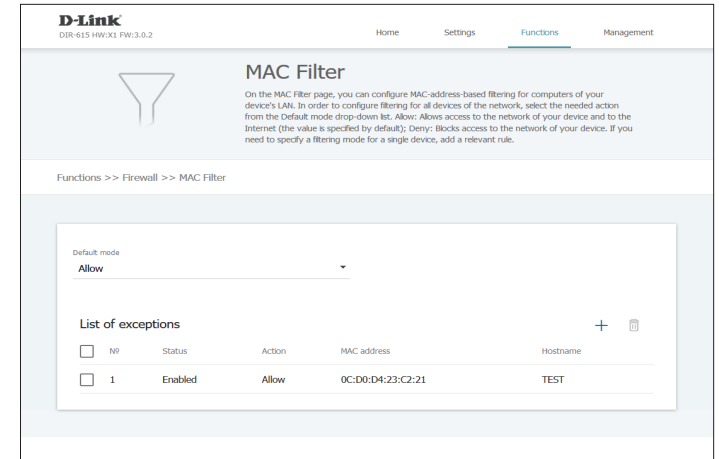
D-Link
DIR-615 HW:X1 FW:3.0.2

Home Settings Functions Management

MAC Filter

On the MAC Filter page, you can configure MAC-address-based filtering for computers of your device's LAN. In order to configure filtering for all devices of the network, select the needed action from the Default mode drop-down list. Allow: Allows access to the network of your device and to the Internet (the value is specified by default); Deny: Blocks access to the network of your device. If you need to specify a filtering mode for a single device, add a relevant rule.

Functions >> Firewall >> MAC Filter

Default mode
Allow

List of exceptions

| | № | Status | Action | MAC address | Hostname |
|---|---|---|---|---|---|
| | 1 | Enabled | Allow | 0C:D0:D4:23:C2:21 | TEST |